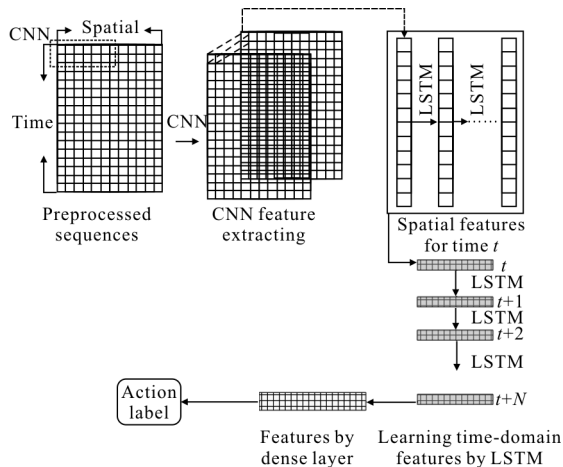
CNN

Spatial

Time

Preprocessed sequences

CNN

CNN feature extracting

LSTM

LSTM

Spatial features for time $t$

$t$

LSTM

$t+1$

LSTM

$t+2$

LSTM

$t+N$

Action label

Features by dense layer

Learning time-domain features by LSTM